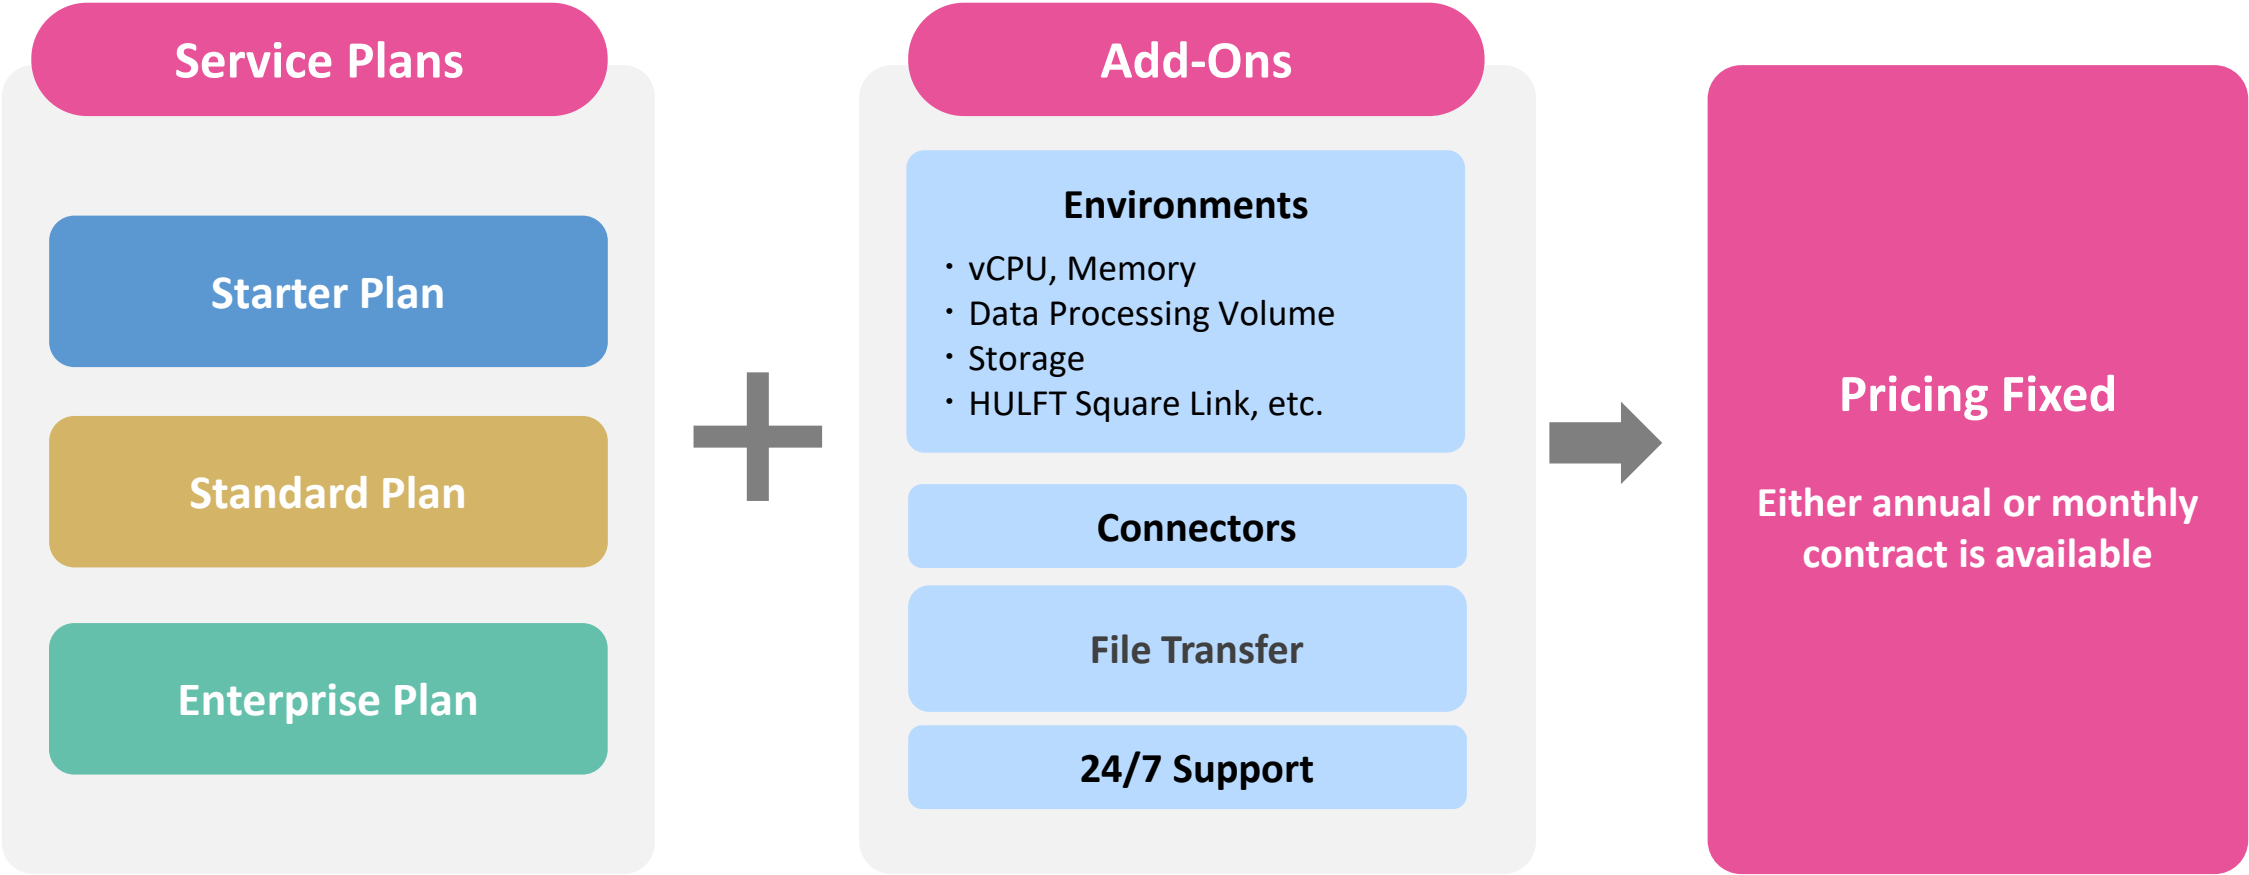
Service Plans

Starter Plan

Standard Plan

Enterprise Plan

Add-Ons

Environments

・vCPU, Memory
・Data Processing Volume
・Storage
・HULFT Square Link, etc.

Connectors

File Transfer

24/7 Support

Pricing Fixed

Either annual or monthly contract is available